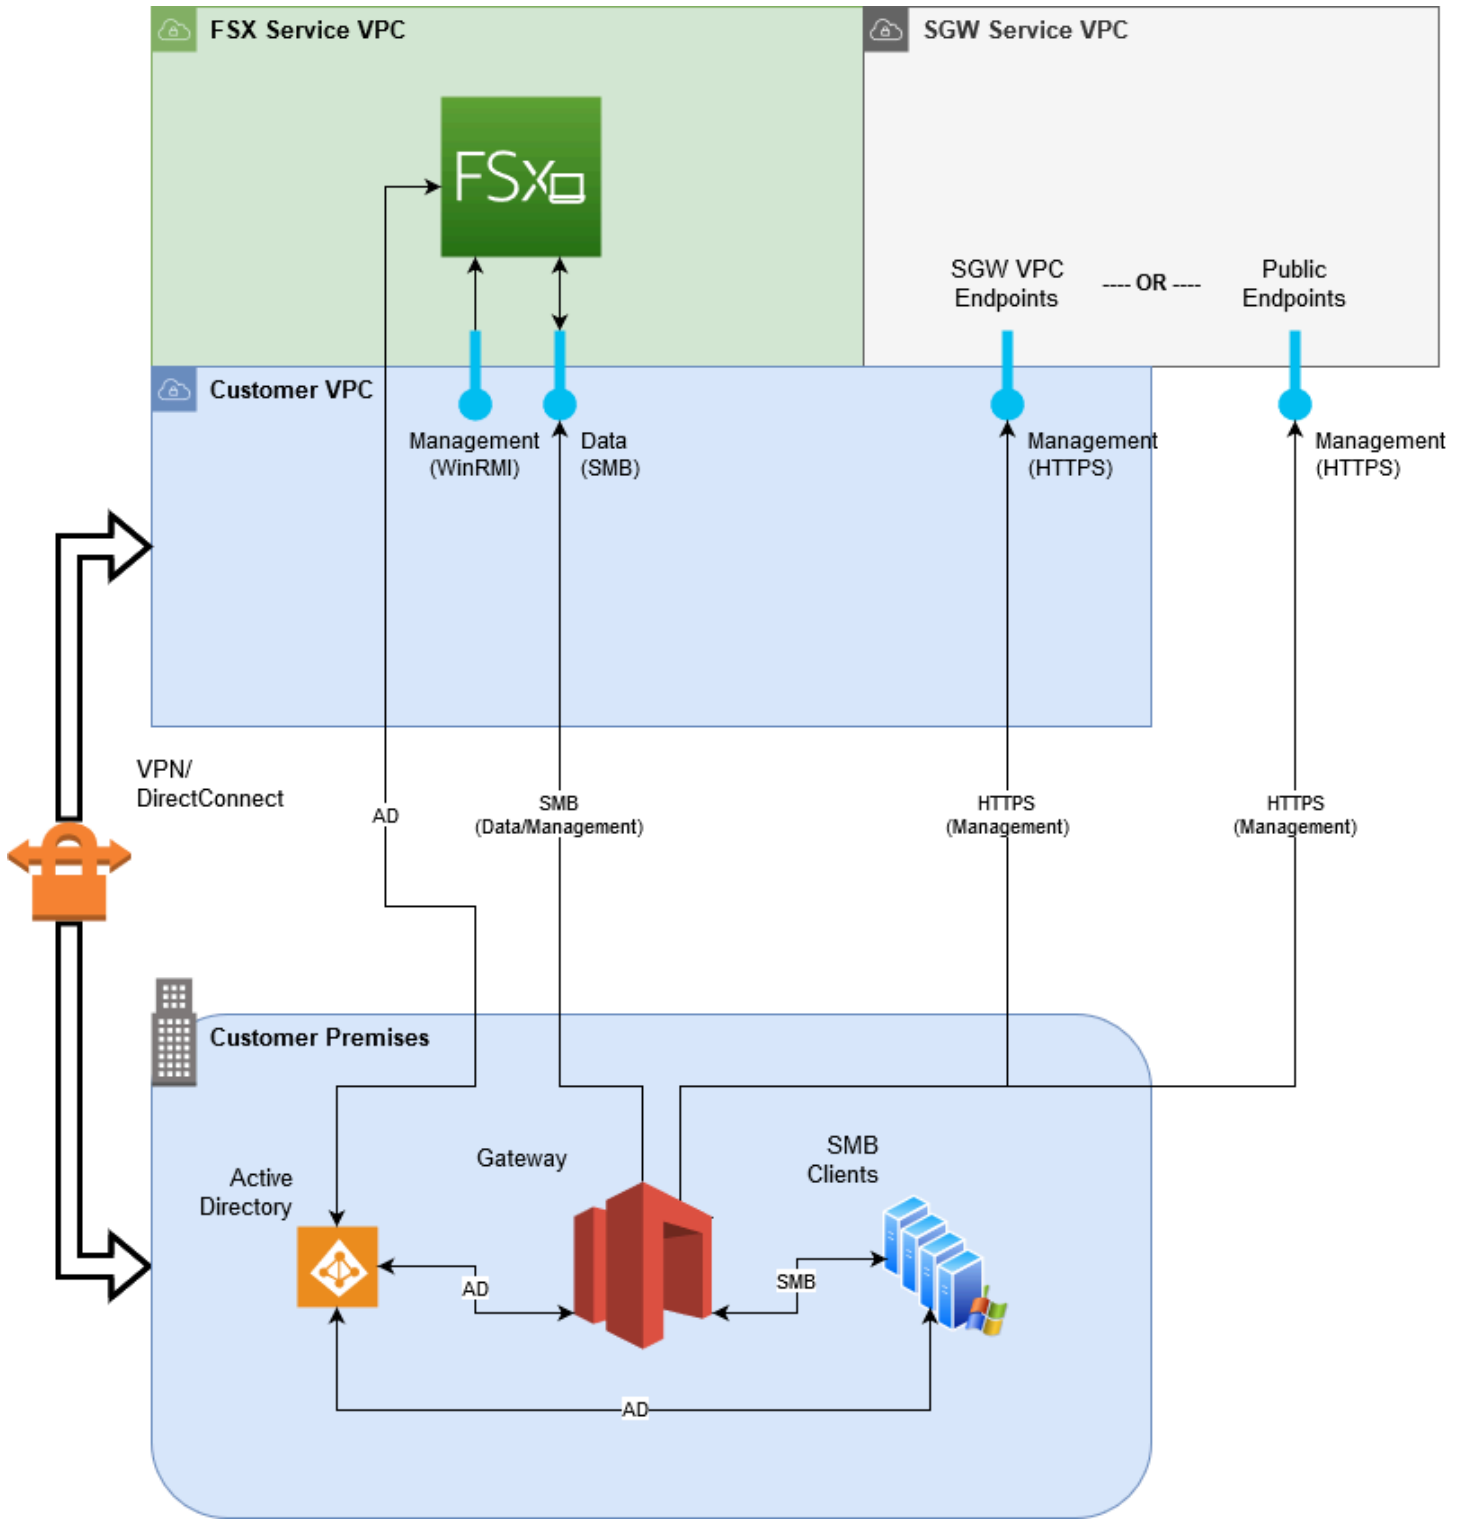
FSX Service VPC

SGW Service VPC

FSx

SGW VPC Endpoints

---- OR ----

Public Endpoints

Customer VPC

Management (WinRMI)

Data (SMB)

Management (HTTPS)

Management (HTTPS)

VPN/ DirectConnect

AD

SMB (Data/Management)

HTTPS (Management)

HTTPS (Management)

Customer Premises

Gateway

SMB Clients

Active Directory

AD

SMB

AD